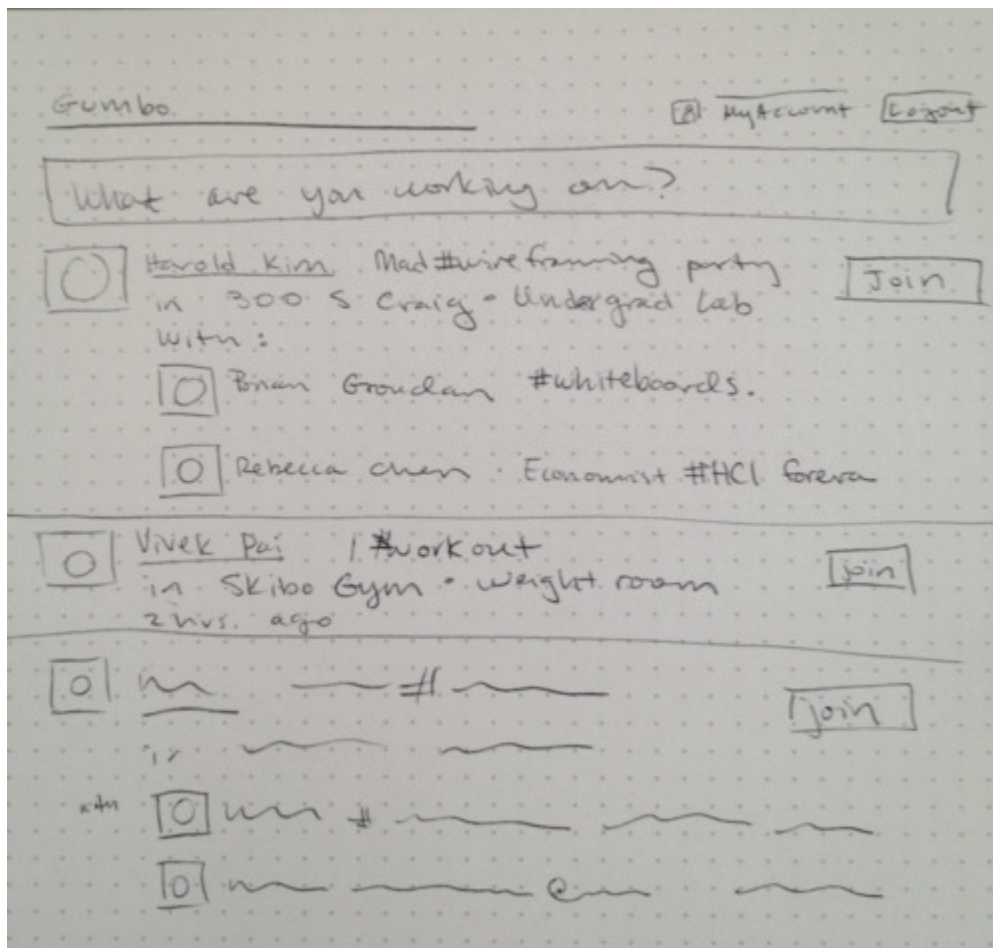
Gumbo

MyAccount Logout

What are you working on?

Harold Kim Mad #wireframing party in 300 S Craig - Undergrad Lab with:

Join

Brian Grondan #whiteboards.

Rebecca Chen · Economist #HCI forever

Vivek Pai 1 #workout in Skibo Gym · Weight room 2 hrs. ago

Join

#

Join

in

with

#